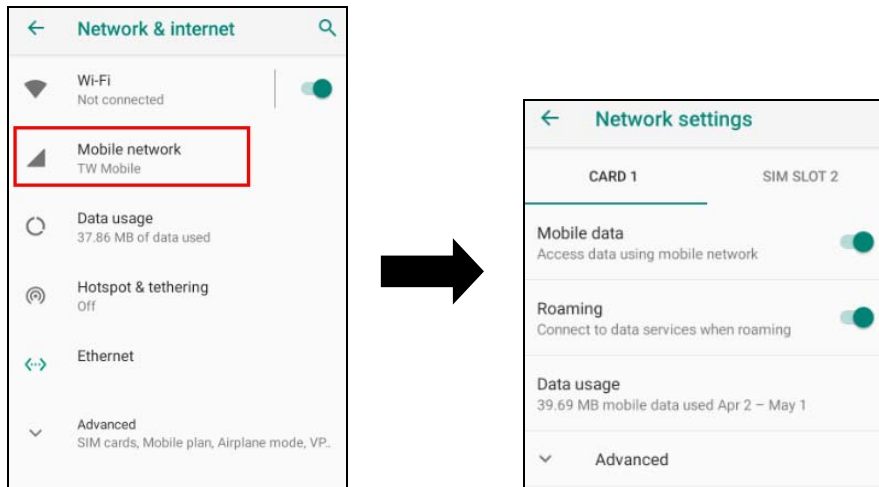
Network & internet

Wi-Fi
Not connected

Mobile network
TW Mobile

Data usage
37.86 MB of data used

Hotspot & tethering
Off

Ethernet

Advanced
SIM cards, Mobile plan, Airplane mode, VP..

Network settings

CARD 1

SIM SLOT 2

Mobile data
Access data using mobile network

Roaming
Connect to data services when roaming

Data usage
39.69 MB mobile data used Apr 2 – May 1

Advanced